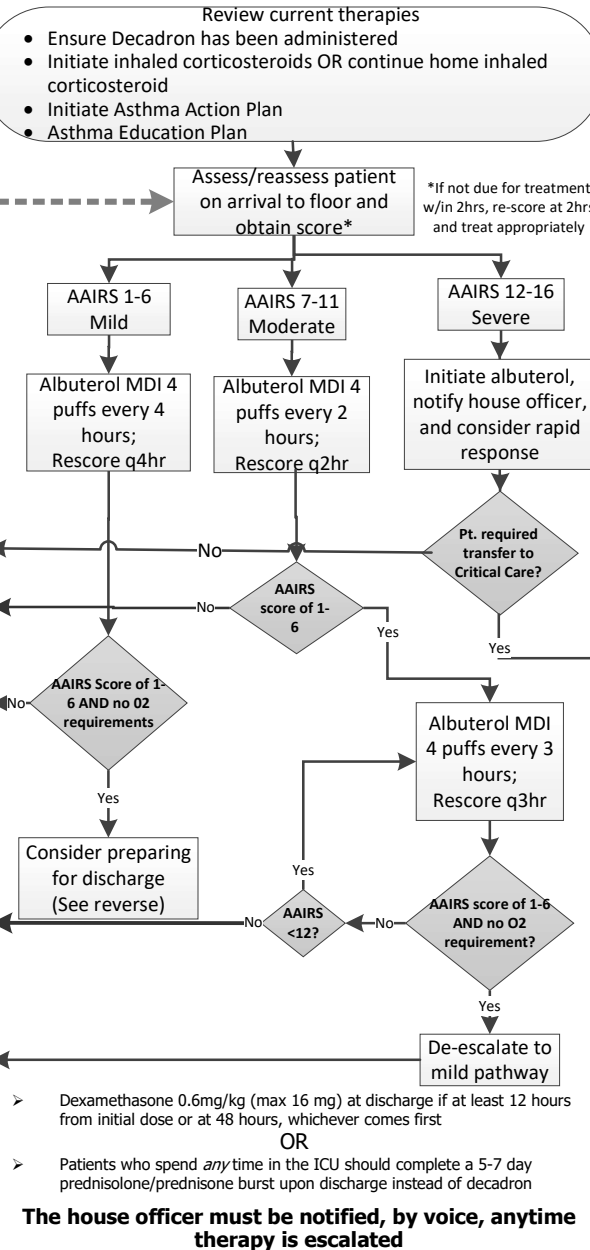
Review current therapies

- Ensure Decadron has been administered
- Initiate inhaled corticosteroids OR continue home inhaled corticosteroid
- Initiate Asthma Action Plan
- Asthma Education Plan

Assess/reassess patient on arrival to floor and obtain score*

*If not due for treatment w/in 2hrs, re-score at 2hrs and treat appropriately

AAIRS 1-6 Mild

AAIRS 7-11 Moderate

AAIRS 12-16 Severe

Albuterol MDI 4 puffs every 4 hours; Rescore q4hr

Albuterol MDI 4 puffs every 2 hours; Rescore q2hr

Initiate albuterol, notify house officer, and consider rapid response

Pt. required transfer to Critical Care?

No

AAIRS score of 1-6

No

Yes

Yes

AAIRS Score of 1-6 AND no 02 requirements

No

Yes

Albuterol MDI 4 puffs every 3 hours; Rescore q3hr

Consider preparing for discharge (See reverse)

Yes

AAIRS <12?

No

No

AAIRS score of 1-6 AND no O2 requirement?

Yes

De-escalate to mild pathway

➢ Dexamethasone 0.6mg/kg (max 16 mg) at discharge if at least 12 hours from initial dose or at 48 hours, whichever comes first

OR

➢ Patients who spend *any* time in the ICU should complete a 5-7 day prednisolone/prednisone burst upon discharge instead of decadron

**The house officer must be notified, by voice, anytime therapy is escalated**